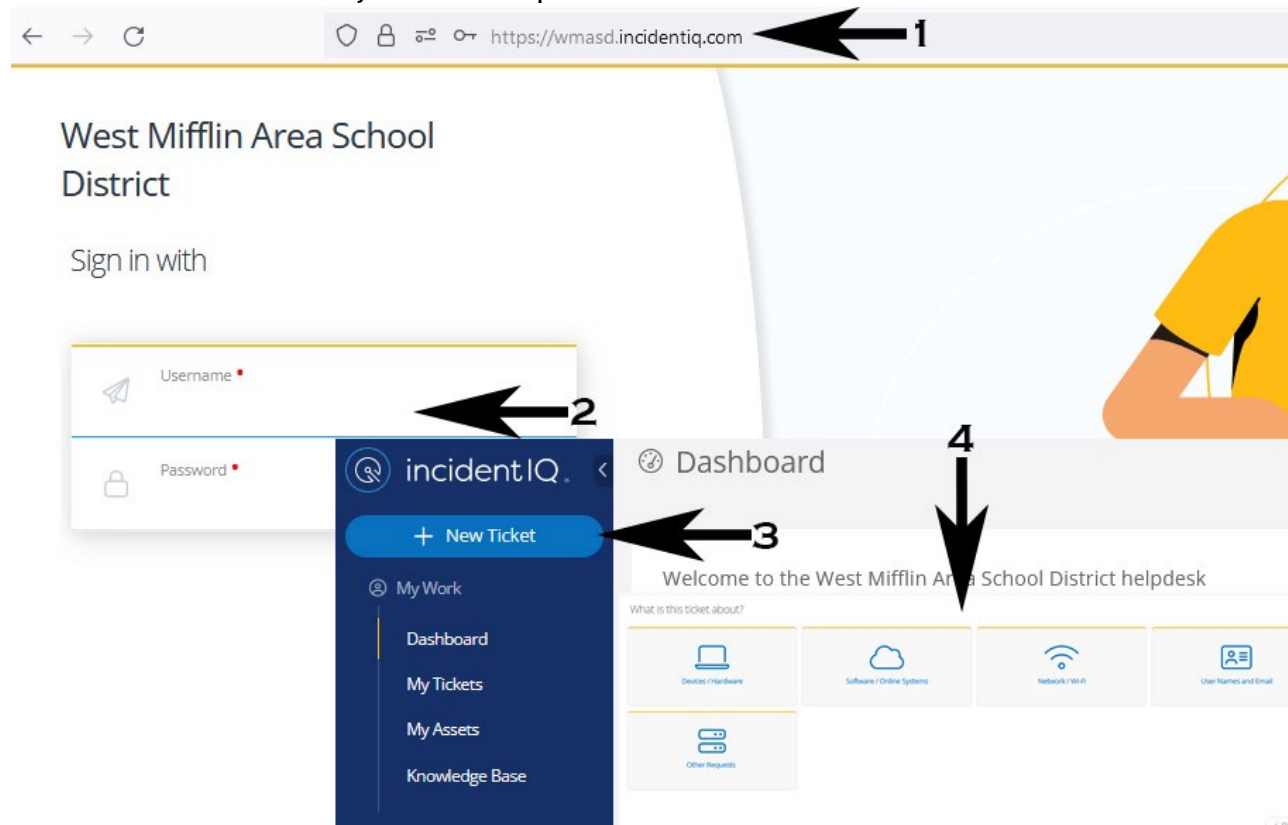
https://wmasd.incidentiq.com

1

West Mifflin Area School District

Sign in with

Username •

Password •

2

incidentIQ.

+ New Ticket

3

My Work

Dashboard

My Tickets

My Assets

Knowledge Base

Dashboard

4

Welcome to the West Mifflin Area School District helpdesk

What is this ticket about?

Devices / Hardware

Software / Online Systems

Network / Wi-Fi

User Names and Email

Other Requests